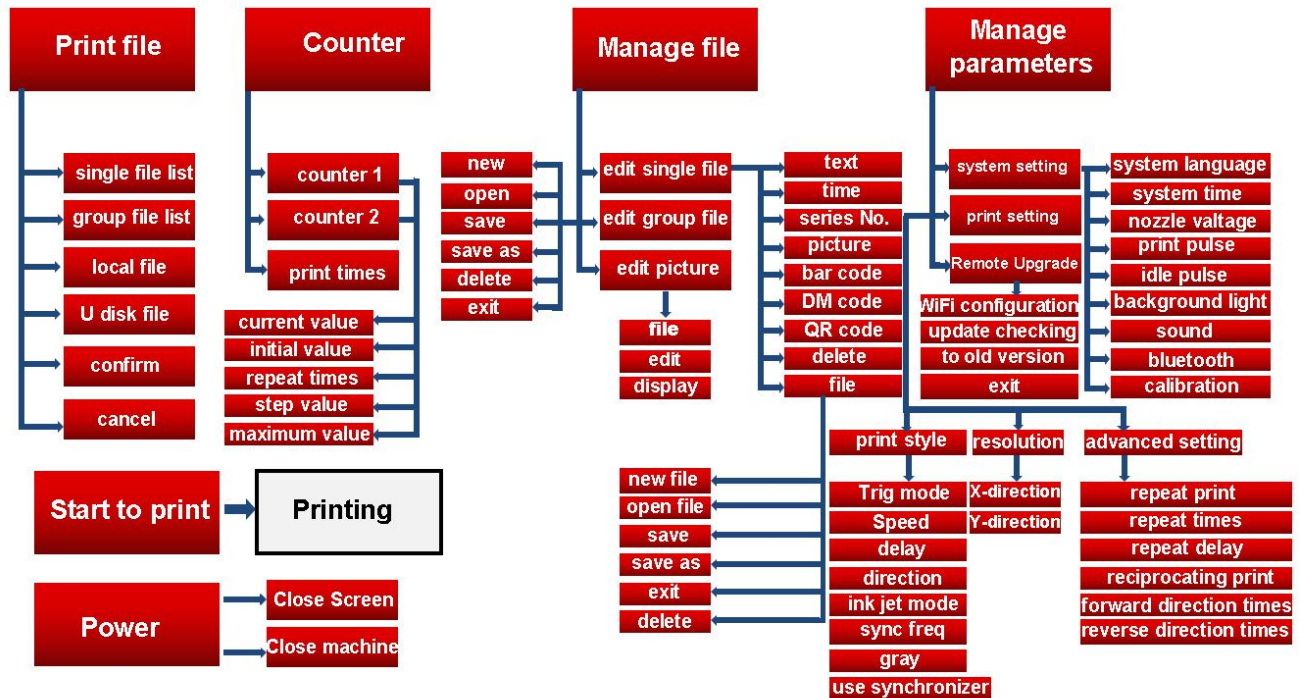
Print file

single file list
group file list
local file
U disk file
confirm
cancel

Counter

counter 1
counter 2
print times

current value
initial value
repeat times
step value
maximum value

Start to print

Printing

Power

Close Screen
Close machine

new
open
save
save as
delete
exit

Manage file

edit single file
edit group file
edit picture

file
edit
display

text
time
series No.
picture
bar code
DM code
QR code
delete
file

new file
open file
save
save as
exit
delete

Manage parameters

system setting
print setting
Remote Upgrade

WiFi configuration
update checking
to old version
exit

system language
system time
nozzle valtage
print pulse
idle pulse
background light
sound
bluetooth
calibration

print style
Trig mode
Speed
delay
direction
ink jet mode
sync freq
gray
use synchronizer

resolution
X-direction
Y-direction

advanced setting
repeat print
repeat times
repeat delay
reciprocating print
forward direction times
reverse direction times